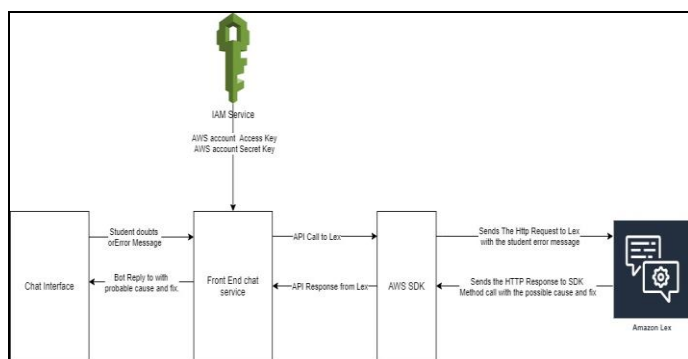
IAM Service

AWS account Access Key
AWS account Secret Key

Chat Interface

Student doubts orError Message

Bot Reply to with probable cause and fix.

Front End chat service

API Call to Lex

API Response from Lex

AWS SDK

Sends The Http Request to Lex with the student error message

Sends the HTTP Response to SDK Method call with the possible cause and fix

Amazon Lex